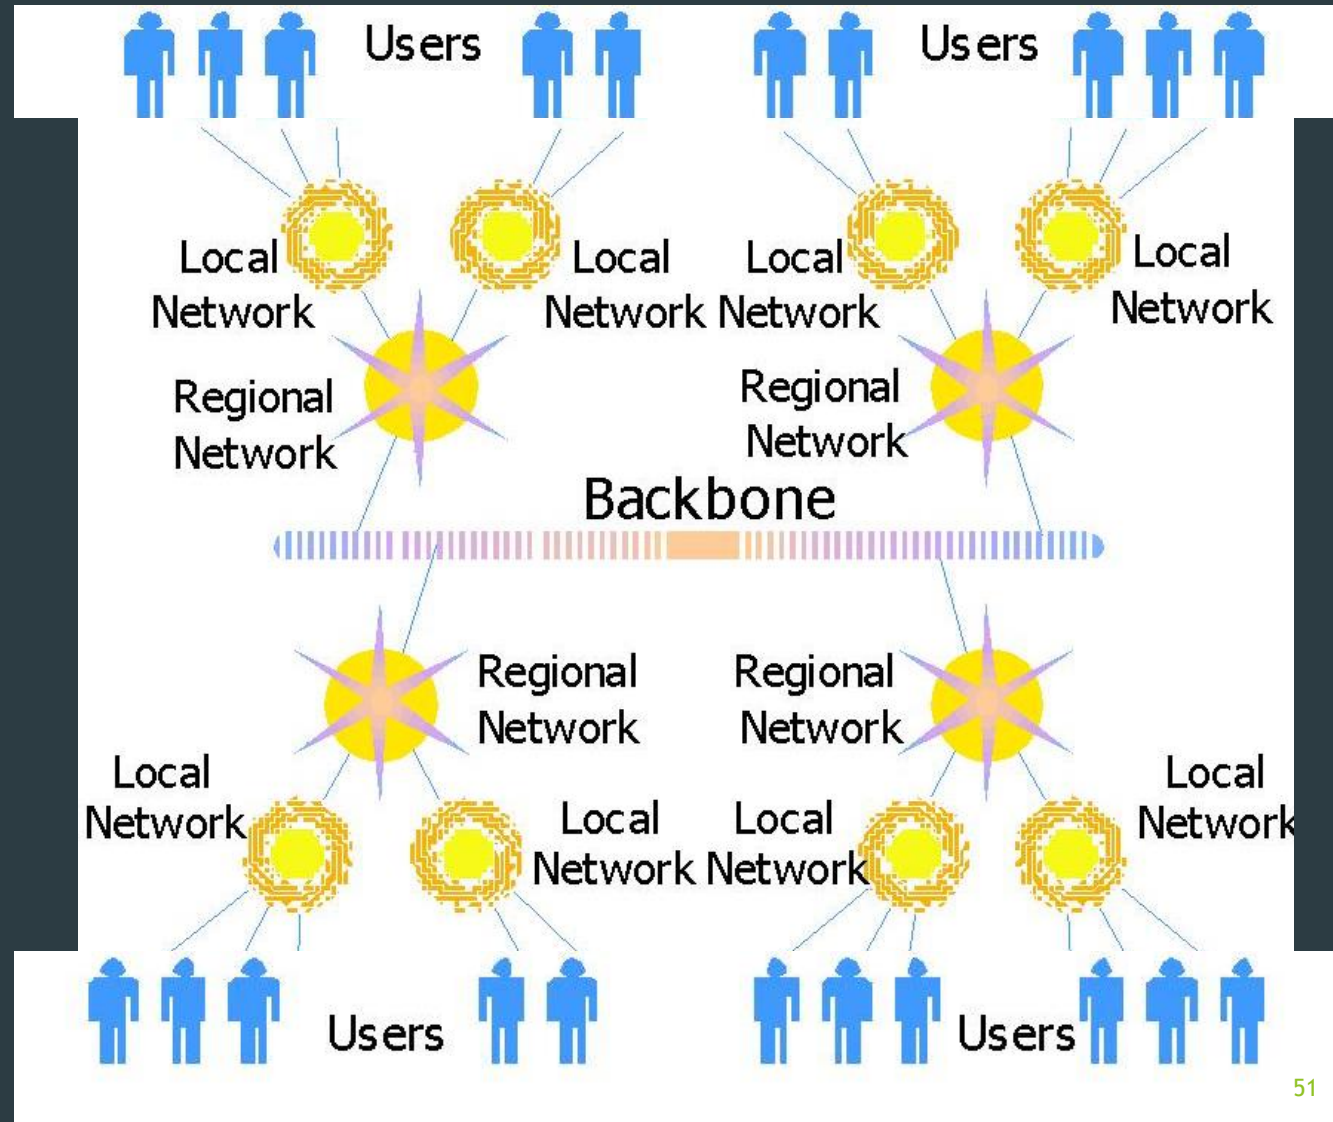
Users

Users

Local Network

Local Network

Local Network

Local Network

Regional Network

Regional Network

Backbone

Regional Network

Regional Network

Local Network

Local Network

Local Network

Local Network

Users

Users

51